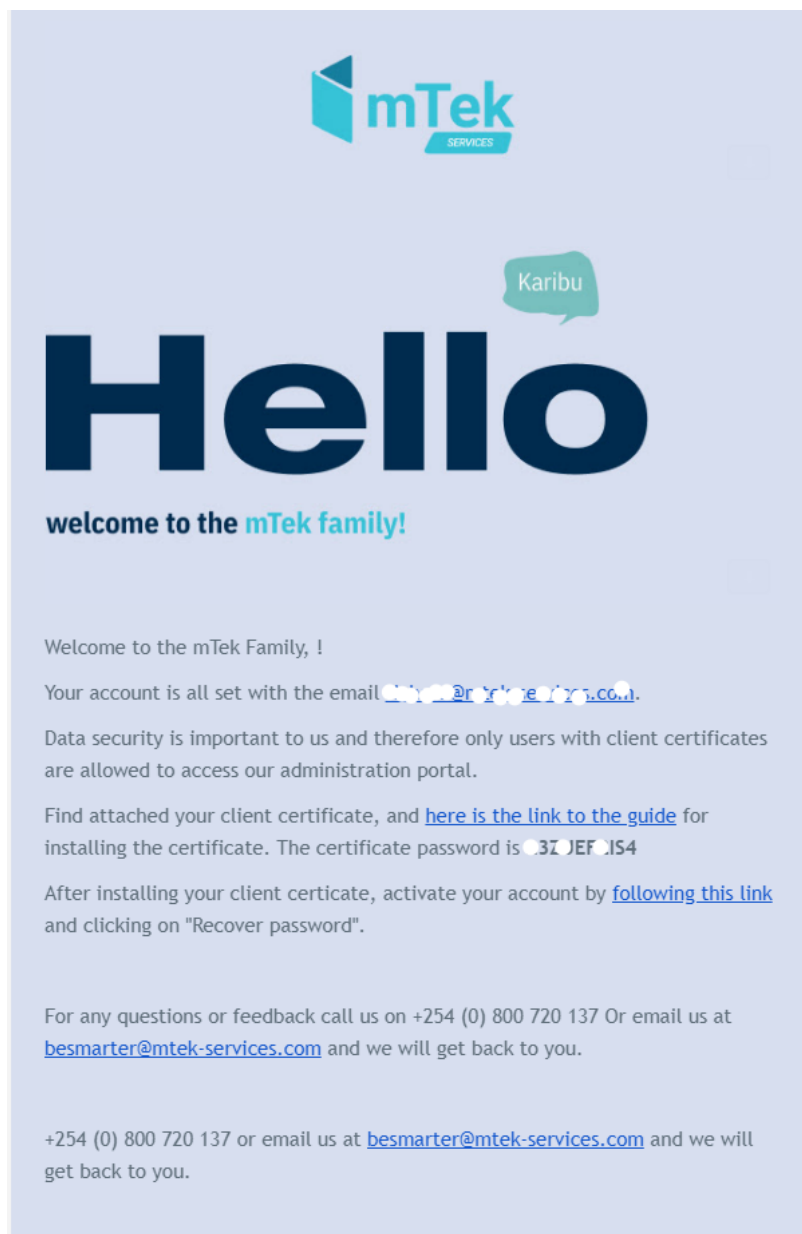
mTek
SERVICES

Karibu

Hello

welcome to the mTek family!

Welcome to the mTek Family, !

Your account is all set with the email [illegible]@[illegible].

Data security is important to us and therefore only users with client certificates are allowed to access our administration portal.

Find attached your client certificate, and here is the link to the guide for installing the certificate. The certificate password is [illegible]3Z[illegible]JEF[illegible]IS4

After installing your client certicate, activate your account by following this link and clicking on "Recover password".

For any questions or feedback call us on +254 (0) 800 720 137 Or email us at besmarter@mtek-services.com and we will get back to you.

+254 (0) 800 720 137 or email us at besmarter@mtek-services.com and we will get back to you.